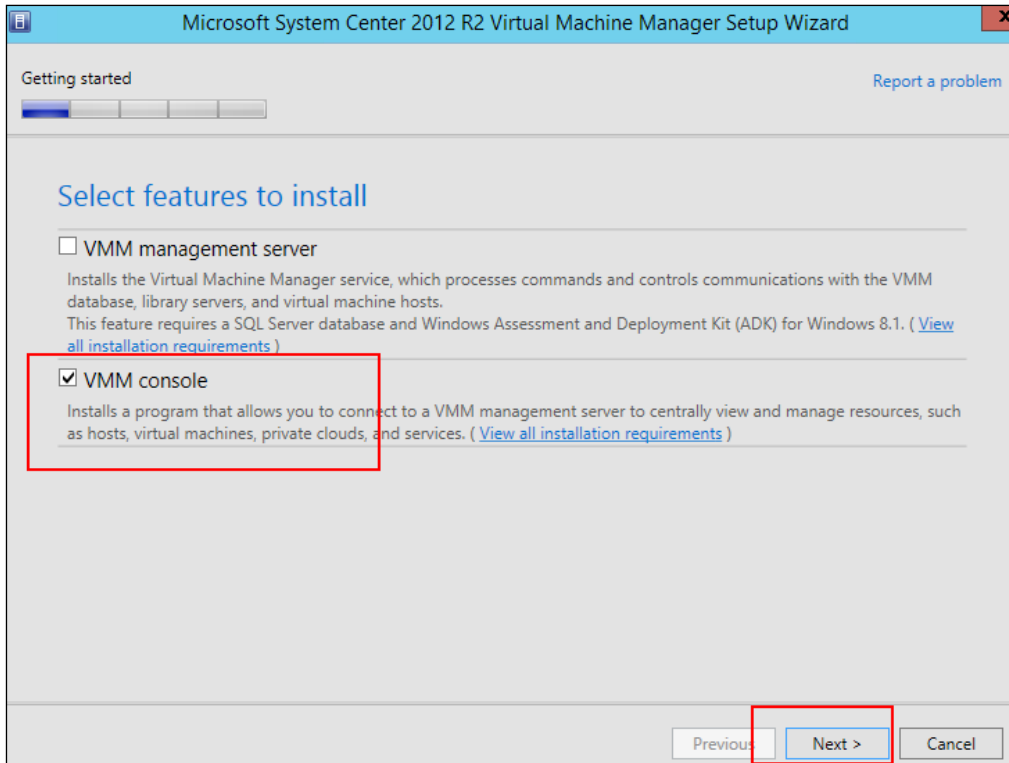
Microsoft System Center 2012 R2 Virtual Machine Manager Setup Wizard

Getting started

Report a problem

Select features to install

☐ VMM management server

Installs the Virtual Machine Manager service, which processes commands and controls communications with the VMM database, library servers, and virtual machine hosts.
This feature requires a SQL Server database and Windows Assessment and Deployment Kit (ADK) for Windows 8.1. ( View all installation requirements )

☑ VMM console

Installs a program that allows you to connect to a VMM management server to centrally view and manage resources, such as hosts, virtual machines, private clouds, and services. ( View all installation requirements )

Previous | Next > | Cancel